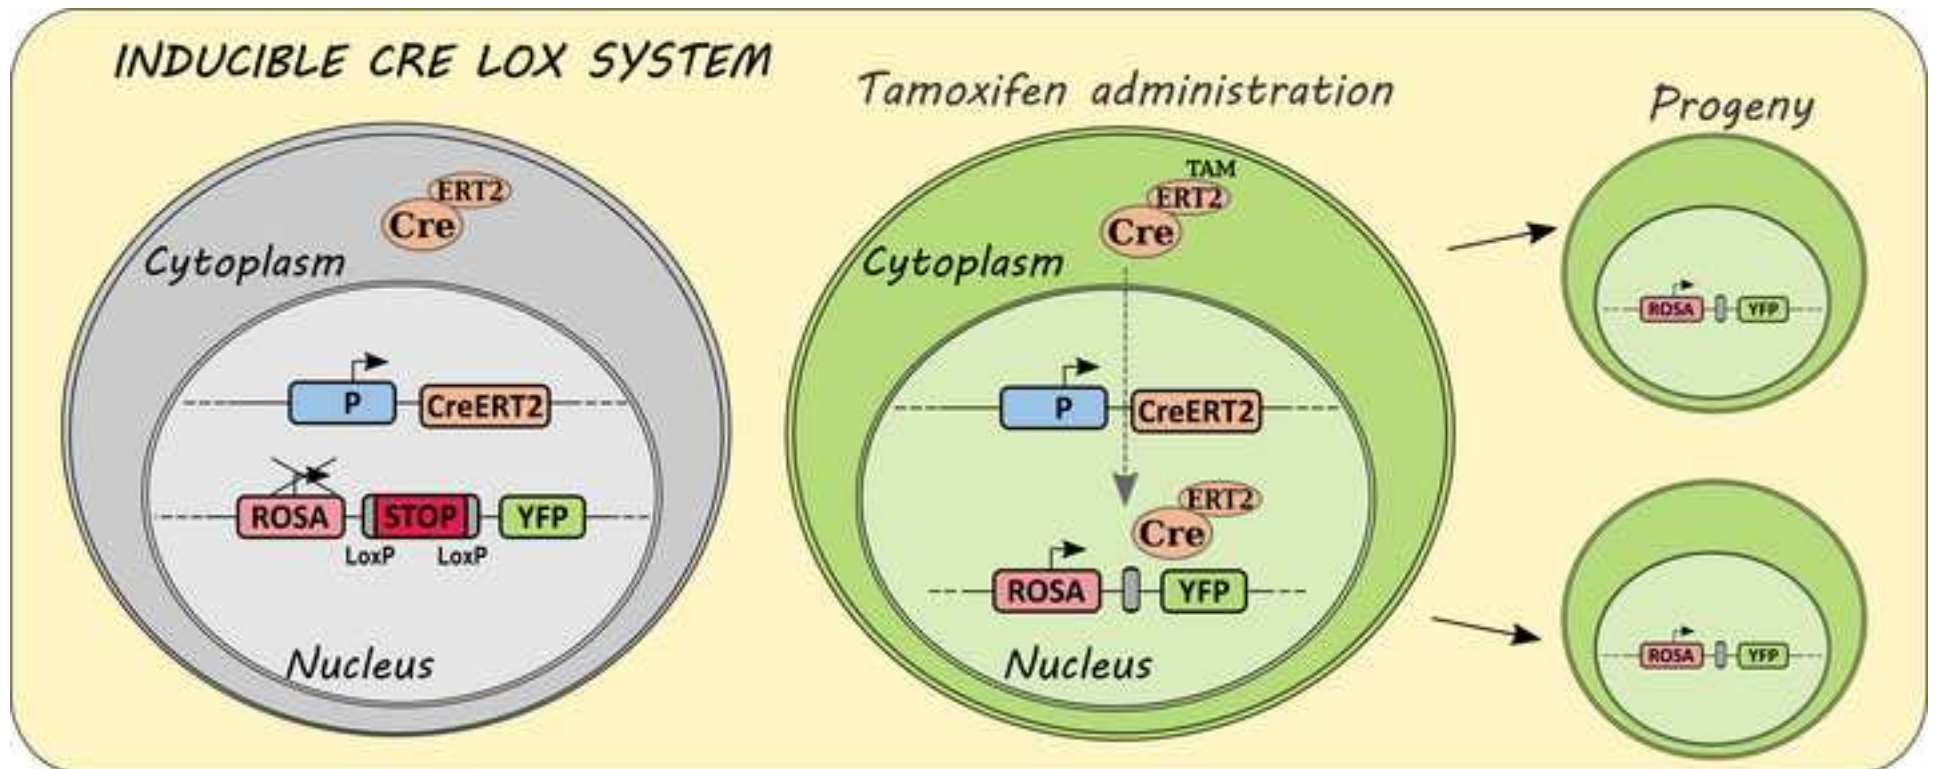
INDUCIBLE CRE LOX SYSTEM

ERT2
Cre
Cytoplasm

P
CreERT2

ROSA
STOP
YFP
LoxP
LoxP

Nucleus

Tamoxifen administration

TAM
ERT2
Cre
Cytoplasm

P
CreERT2

ERT2
Cre

ROSA
YFP

Nucleus

Progeny

ROSA
YFP

ROSA
YFP